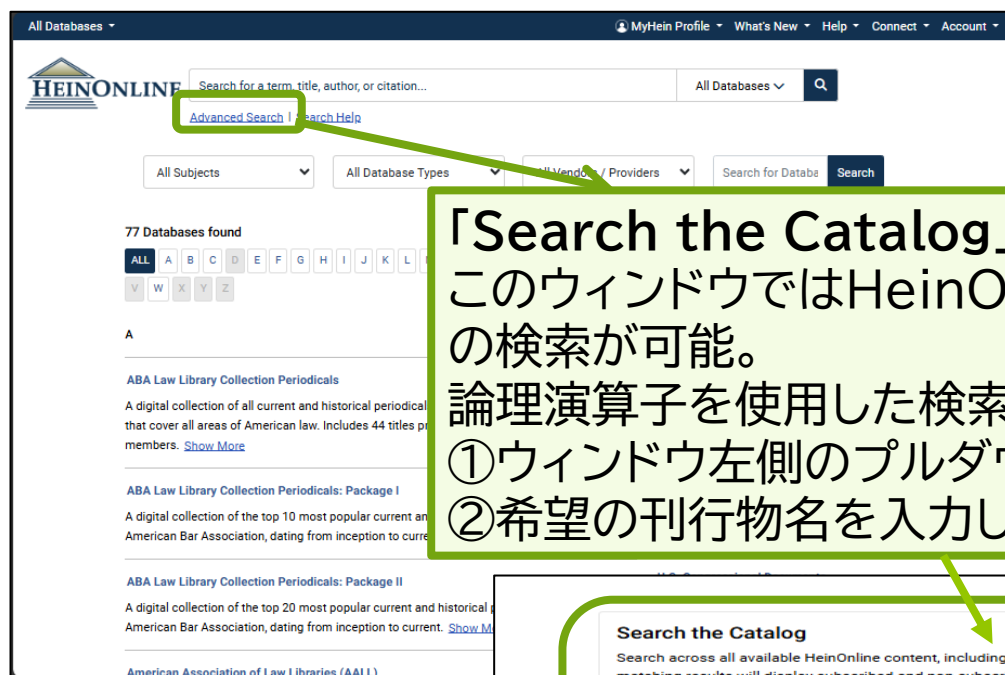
All Databases ▾

MyHein Profile ▾ What's New ▾ Help ▾ Connect ▾ Account ▾

HEINONLINE

Search for a term, title, author, or citation...

All Databases

Advanced Search | Search Help

All Subjects

All Database Types

All Vendors / Providers

Search for Databa

Search

77 Databases found

ALL A B C D E F G H I J K L

V W X Y Z

A

ABA Law Library Collection Periodicals

A digital collection of all current and historical periodical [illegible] that cover all areas of American law. Includes 44 titles p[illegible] members. Show More

ABA Law Library Collection Periodicals: Package I

A digital collection of the top 10 most popular current an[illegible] American Bar Association, dating from inception to curre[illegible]

ABA Law Library Collection Periodicals: Package II

A digital collection of the top 20 most popular current and historical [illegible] American Bar Association, dating from inception to current. Show M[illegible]

American Association of Law Libraries (AALL)

「Search the Catalog」
このウィンドウではHeinO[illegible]
の検索が可能。
論理演算子を使用した検索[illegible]
①ウィンドウ左側のプルダ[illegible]
②希望の刊行物名を入力し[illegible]

Search the Catalog

Search across all available HeinOnline content, including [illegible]
matching results will display subscribed and non-subsc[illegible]